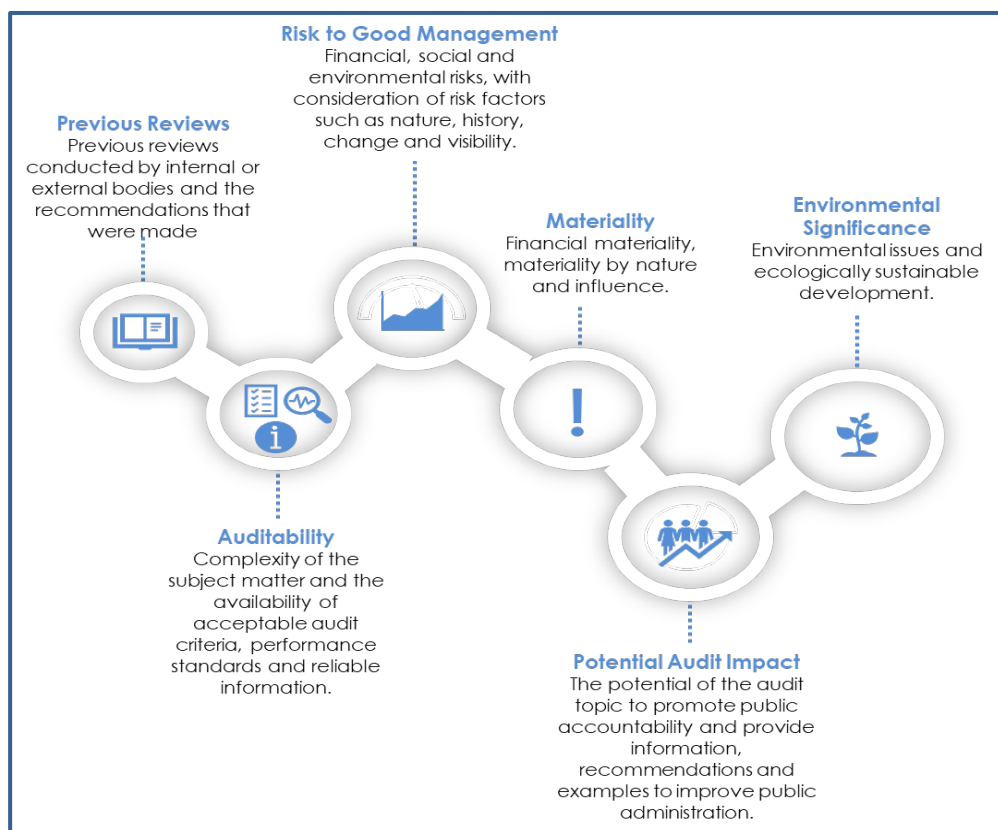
Risk to Good Management
Financial, social and environmental risks, with consideration of risk factors such as nature, history, change and visibility.

Previous Reviews
Previous reviews conducted by internal or external bodies and the recommendations that were made

Materiality
Financial materiality, materiality by nature and influence.

Environmental Significance
Environmental issues and ecologically sustainable development.

Auditability
Complexity of the subject matter and the availability of acceptable audit criteria, performance standards and reliable information.

Potential Audit Impact
The potential of the audit topic to promote public accountability and provide information, recommendations and examples to improve public administration.